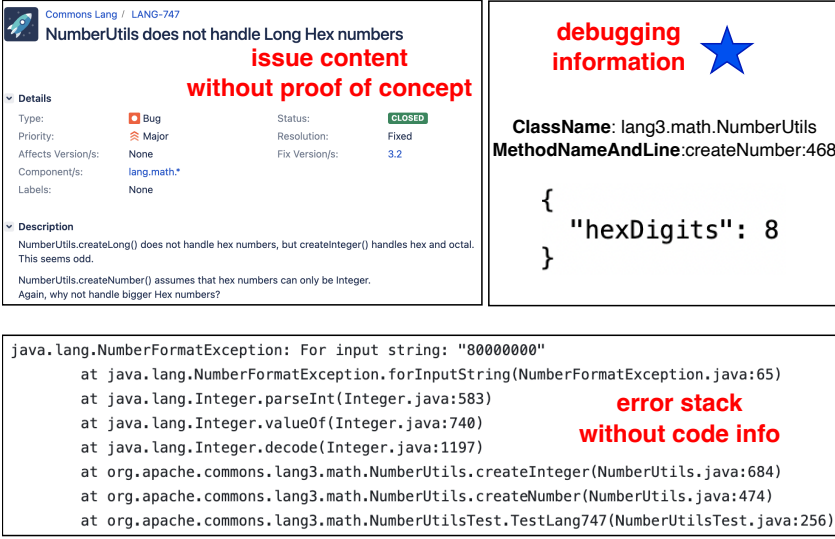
Commons Lang / LANG-747

NumberUtils does not handle Long Hex numbers

issue content without proof of concept

Details

| | | | |
|---|---|---|---|
| Type: | Bug | Status: | CLOSED |
| Priority: | Major | Resolution: | Fixed |
| Affects Version/s: | None | Fix Version/s: | 3.2 |
| Component/s: | lang.math.* | | |
| Labels: | None | | |

Description

NumberUtils.createLong() does not handle hex numbers, but createInteger() handles hex and octal. This seems odd.

NumberUtils.createNumber() assumes that hex numbers can only be Integer. Again, why not handle bigger Hex numbers?

debugging information

ClassName: lang3.math.NumberUtils
MethodNameAndLine:createNumber:468

{
"hexDigits": 8
}

java.lang.NumberFormatException: For input string: "80000000"
at java.lang.NumberFormatException.forInputString(NumberFormatException.java:65)
at java.lang.Integer.parseInt(Integer.java:583)
at java.lang.Integer.valueOf(Integer.java:740)
at java.lang.Integer.decode(Integer.java:1197)
at org.apache.commons.lang3.math.NumberUtils.createInteger(NumberUtils.java:684)
at org.apache.commons.lang3.math.NumberUtils.createNumber(NumberUtils.java:474)
at org.apache.commons.lang3.math.NumberUtilsTest.TestLang747(NumberUtilsTest.java:256)

error stack without code info